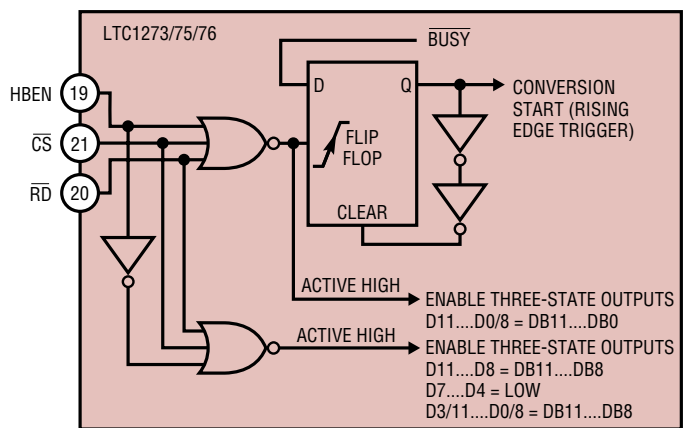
LTC1273/75/76

$\overline{BUSY}$

D

Q

CONVERSION START (RISING EDGE TRIGGER)

HBEN 19

$\overline{CS}$ 21

$\overline{RD}$ 20

FLIP FLOP

CLEAR

ACTIVE HIGH

ENABLE THREE-STATE OUTPUTS
D11....D0/8 = DB11....DB0

ACTIVE HIGH

ENABLE THREE-STATE OUTPUTS
D11....D8 = DB11....DB8
D7....D4 = LOW
D3/11....D0/8 = DB11....DB8